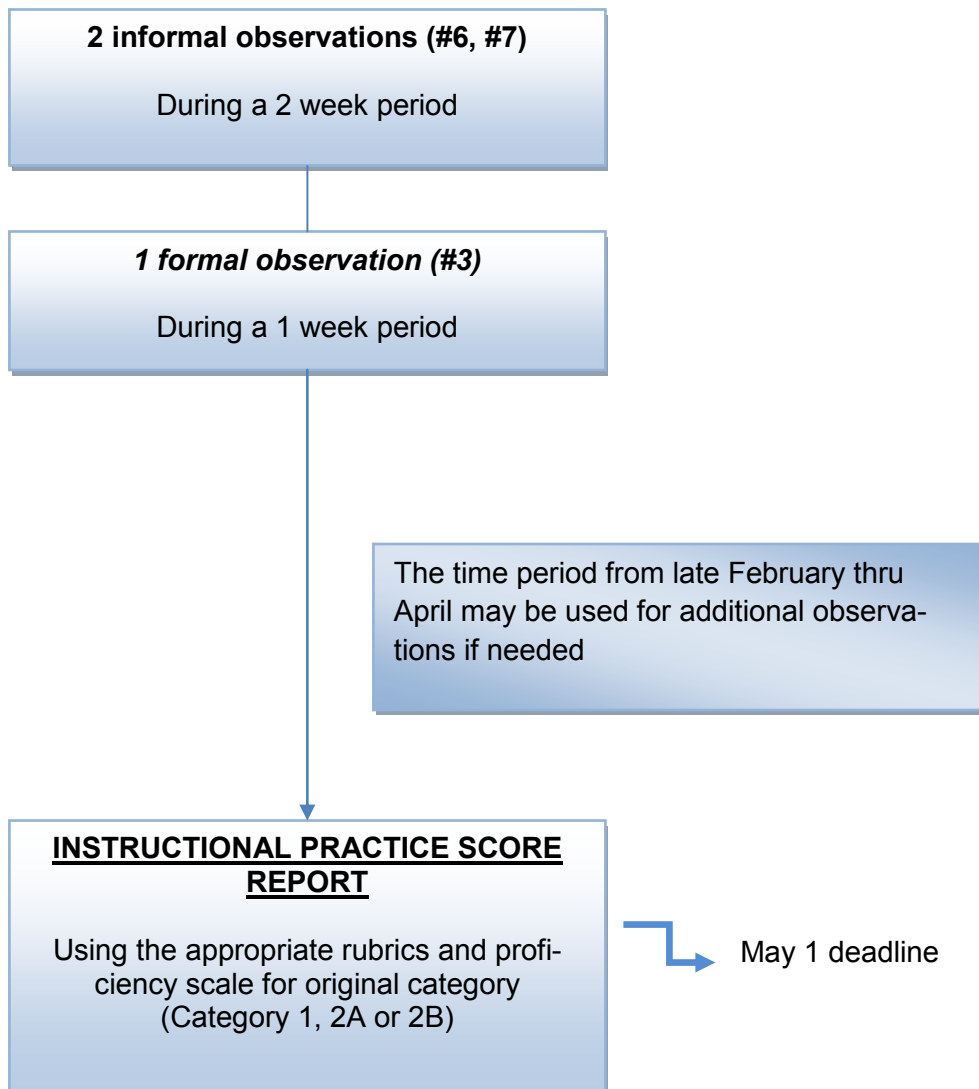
**2 informal observations (#6, #7)**

During a 2 week period

*1 formal observation (#3)*

During a 1 week period

The time period from late February thru April may be used for additional observations if needed

**INSTRUCTIONAL PRACTICE SCORE REPORT**

Using the appropriate rubrics and proficiency scale for original category (Category 1, 2A or 2B)

May 1 deadline